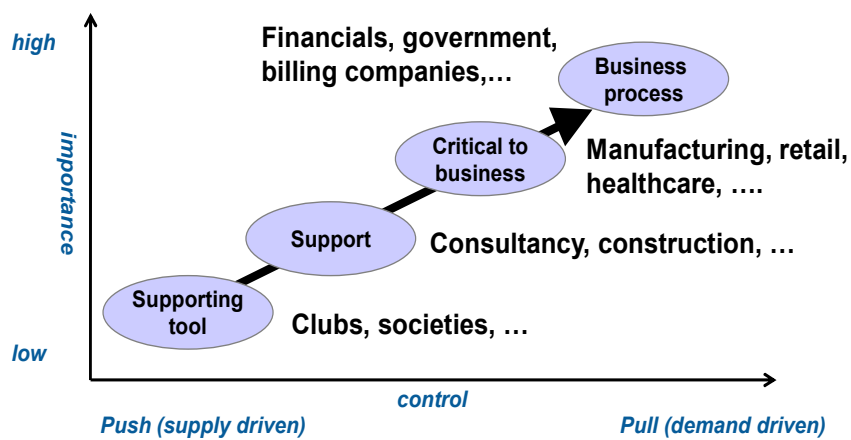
high

importance

low

Financials, government, billing companies,…

Business process

Critical to business

Manufacturing, retail, healthcare, ….

Support

Consultancy, construction, …

Supporting tool

Clubs, societies, …

control

Push (supply driven)

Pull (demand driven)